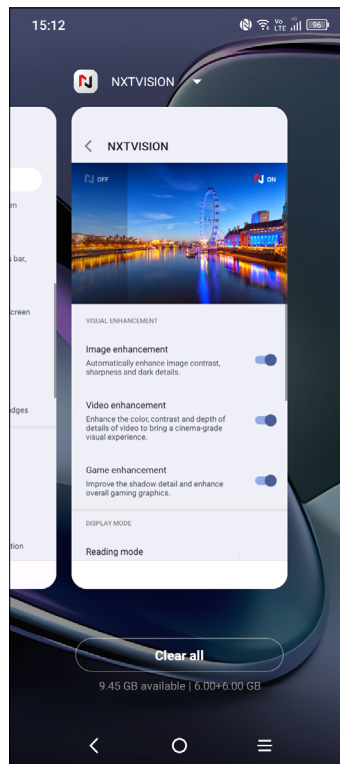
15:12

Vo LTE 96

NXTVISION

en

s bar,

creen

dges

tion

NXTVISION

OFF

ON

VISUAL ENHANCEMENT

Image enhancement

Automatically enhance image contrast, sharpness and dark details.

Video enhancement

Enhance the color, contrast and depth of details of video to bring a cinema-grade visual experience.

Game enhancement

Improve the shadow detail and enhance overall gaming graphics.

DISPLAY MODE

Reading mode

Clear all

9.45 GB available | 6.00+6.00 GB